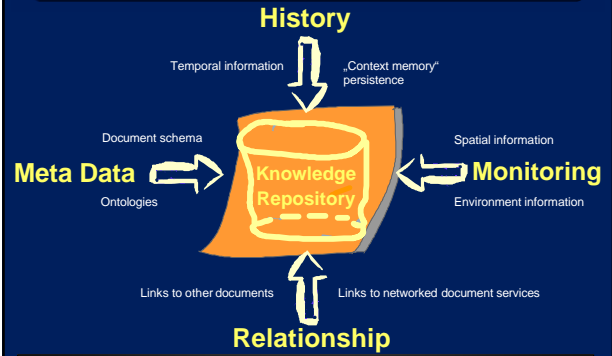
History

Temporal information

„Context memory“ persistence

Document schema

Meta Data

Ontologies

Knowledge Repository

Spatial information

Monitoring

Environment information

Links to other documents

Links to networked document services

Relationship